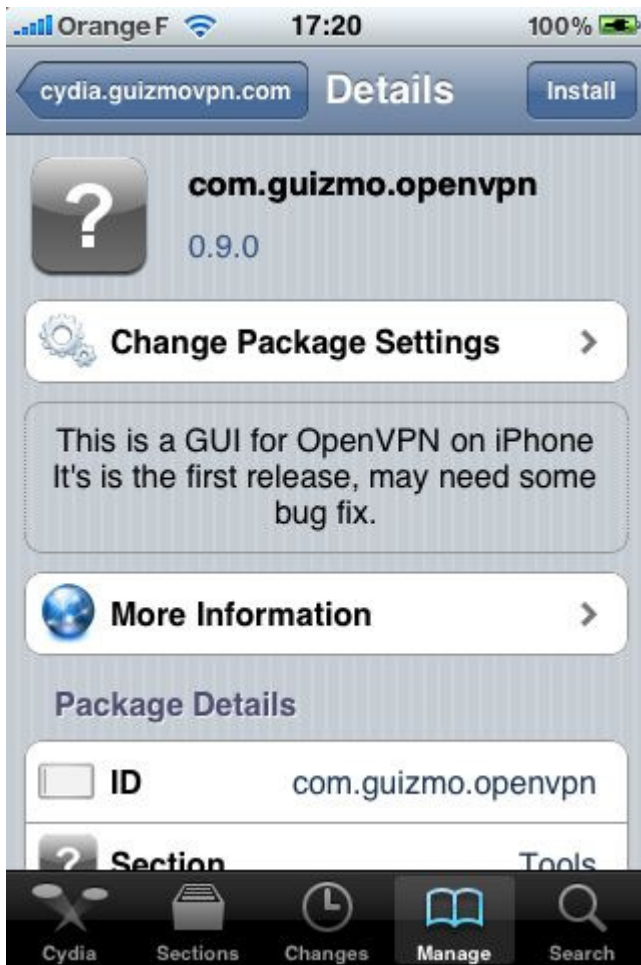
Orange F 17:20 100%

cydia.guizmovpn.com Details Install

?

com.guizmo.openvpn

0.9.0

Change Package Settings

This is a GUI for OpenVPN on iPhone It's is the first release, may need some bug fix.

More Information

Package Details

ID com.guizmo.openvpn

Section Tools

Cydia Sections Changes Manage Search